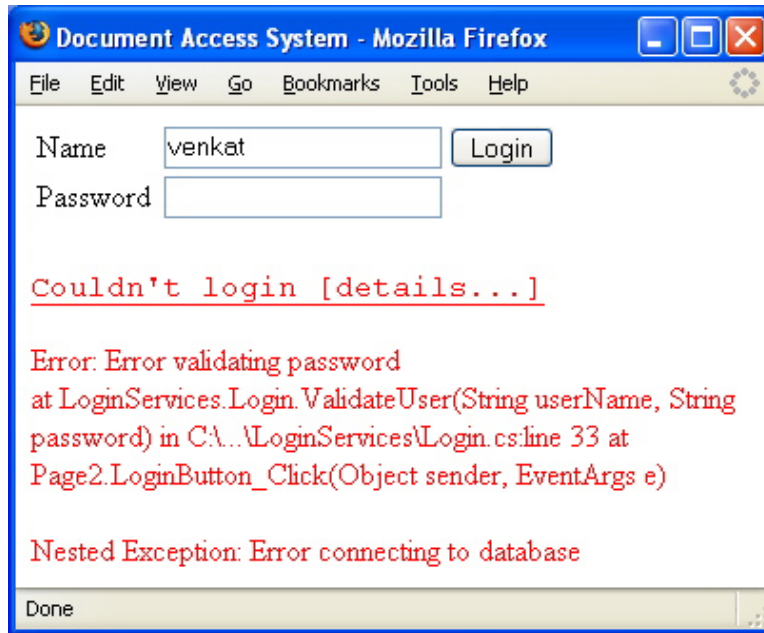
Document Access System - Mozilla Firefox

File Edit View Go Bookmarks Tools Help

Name venkat Login

Password

Couldn't login [details...]

Error: Error validating password at LoginServices.Login.ValidateUser(String userName, String password) in C:\...\LoginServices\Login.cs:line 33 at Page2.LoginButton_Click(Object sender, EventArgs e)

Nested Exception: Error connecting to database

Done